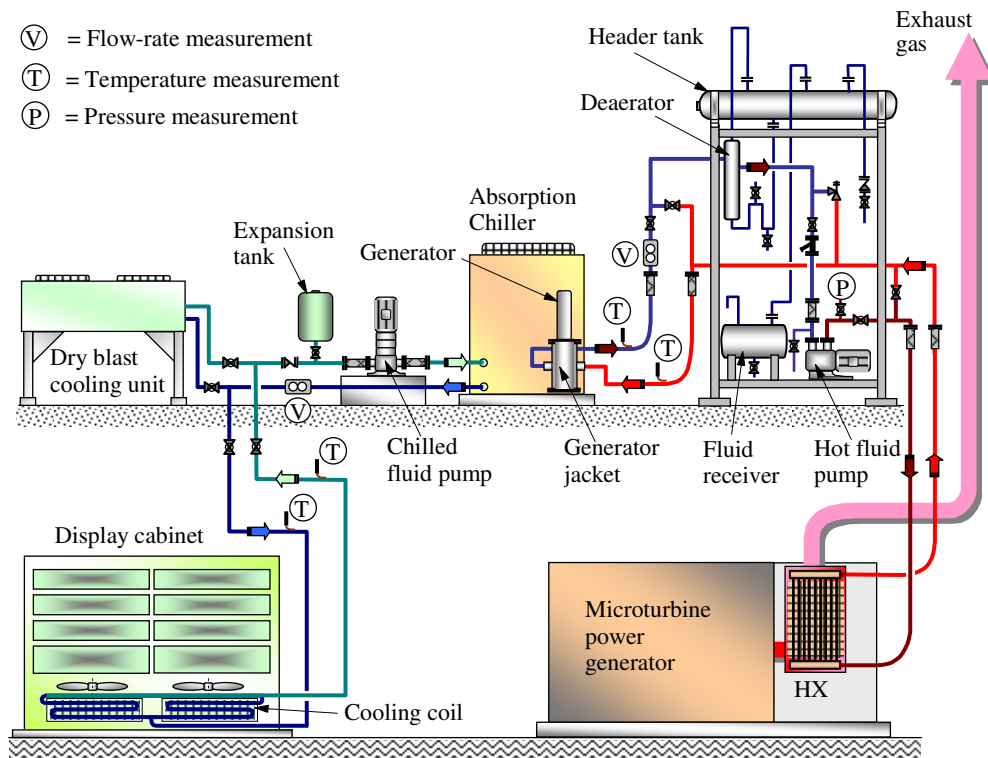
Ⓥ = Flow-rate measurement
Ⓣ = Temperature measurement
Ⓟ = Pressure measurement

Header tank

Exhaust gas

Deaerator

Absorption Chiller

Expansion tank

Generator

Ⓥ

Ⓣ

Ⓣ

Ⓟ

Dry blast cooling unit

Ⓥ

Chilled fluid pump

Generator jacket

Fluid receiver

Hot fluid pump

Ⓣ

Ⓣ

Display cabinet

Microturbine power generator

HX

Cooling coil